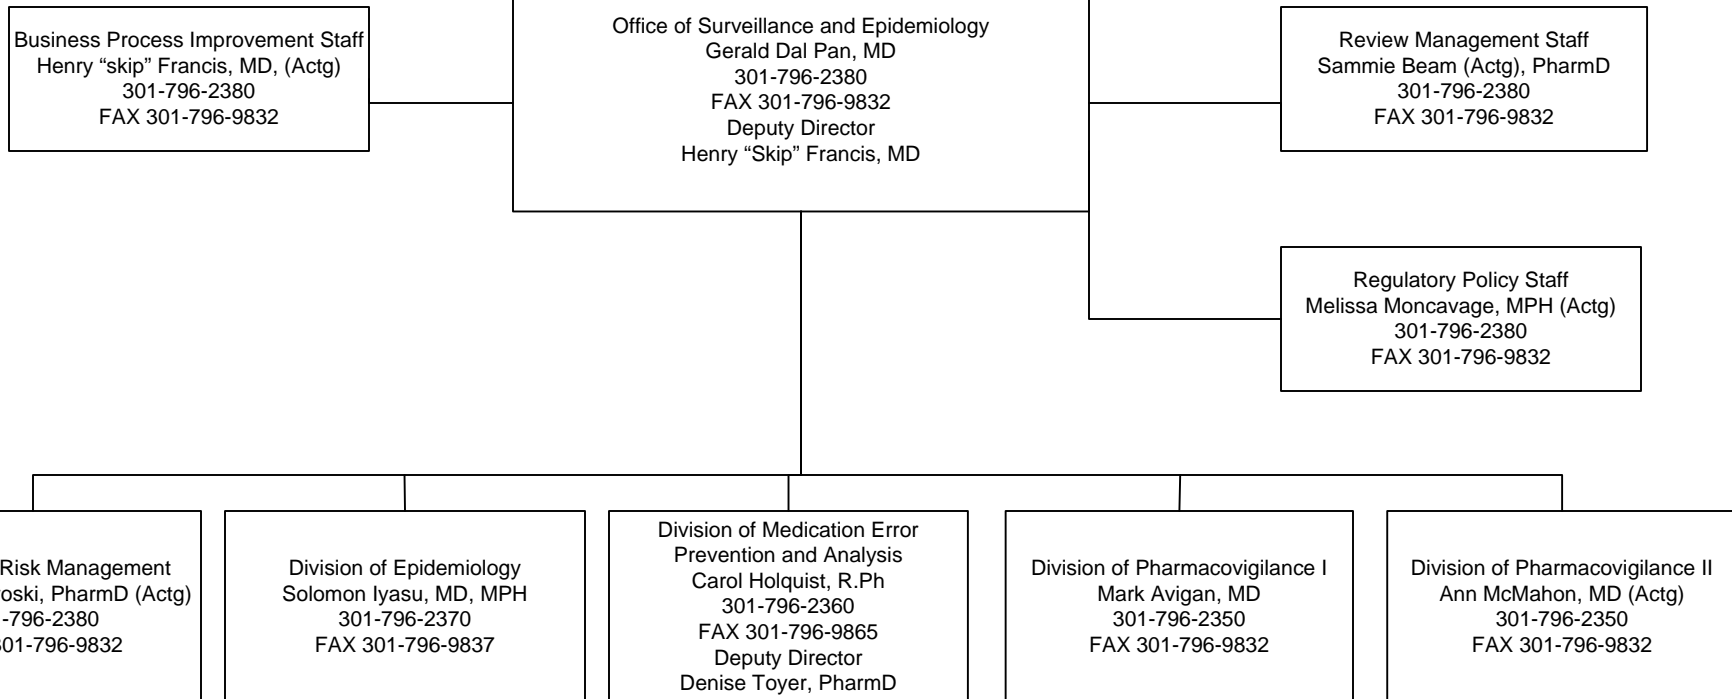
Business Process Improvement Staff
Henry “skip” Francis, MD, (Actg)
301-796-2380
FAX 301-796-9832

Office of Surveillance and Epidemiology
Gerald Dal Pan, MD
301-796-2380
FAX 301-796-9832
Deputy Director
Henry “Skip” Francis, MD

Review Management Staff
Sammie Beam (Actg), PharmD
301-796-2380
FAX 301-796-9832

Regulatory Policy Staff
Melissa Moncavage, MPH (Actg)
301-796-2380
FAX 301-796-9832

Risk Management
oski, PharmD (Actg)
-796-2380
01-796-9832

Division of Epidemiology
Solomon Iyasu, MD, MPH
301-796-2370
FAX 301-796-9837

Division of Medication Error Prevention and Analysis
Carol Holquist, R.Ph
301-796-2360
FAX 301-796-9865
Deputy Director
Denise Toyer, PharmD

Division of Pharmacovigilance I
Mark Avigan, MD
301-796-2350
FAX 301-796-9832

Division of Pharmacovigilance II
Ann McMahon, MD (Actg)
301-796-2350
FAX 301-796-9832